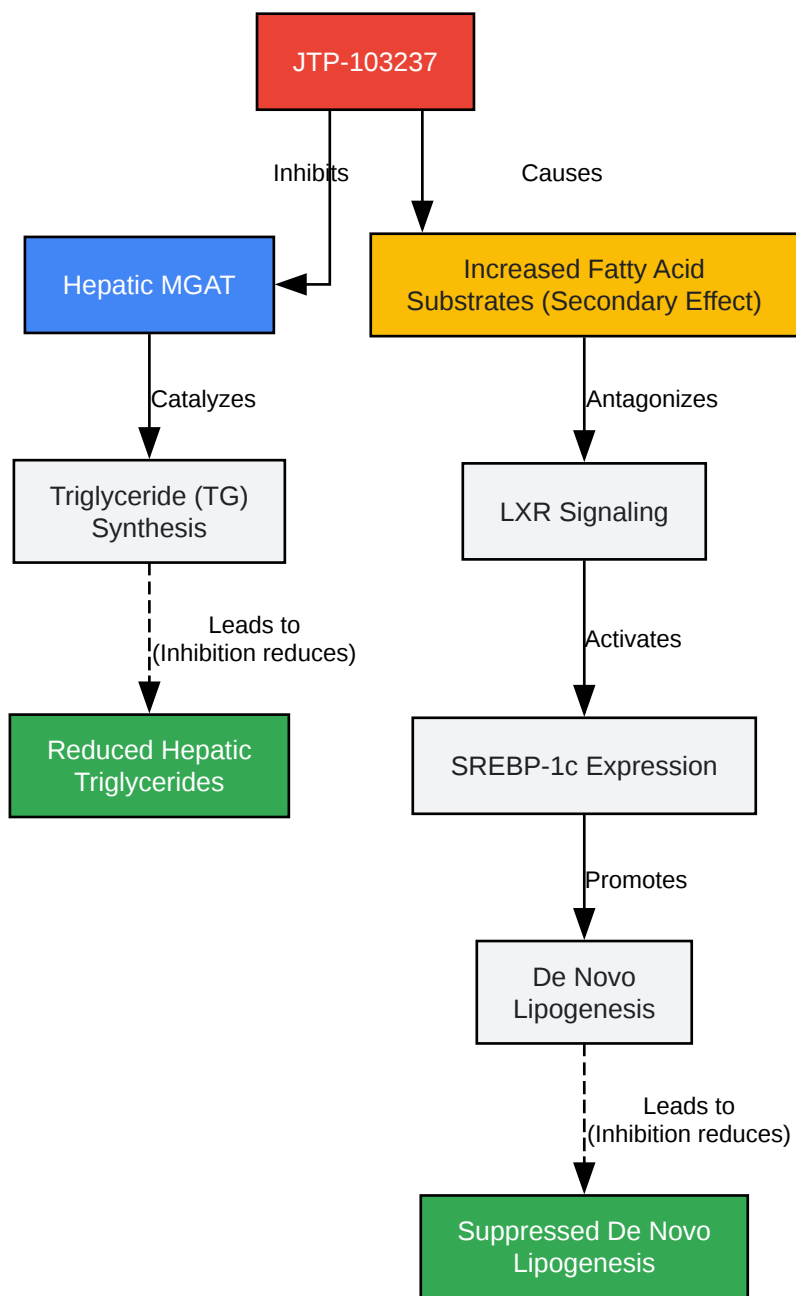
JTP-103237

Inhibits

Causes

Hepatic MGAT

Increased Fatty Acid Substrates (Secondary Effect)

Catalyzes

Antagonizes

Triglyceride (TG) Synthesis

LXR Signaling

Leads to (Inhibition reduces)

Activates

Reduced Hepatic Triglycerides

SREBP-1c Expression

Promotes

De Novo Lipogenesis

Leads to (Inhibition reduces)

Suppressed De Novo Lipogenesis